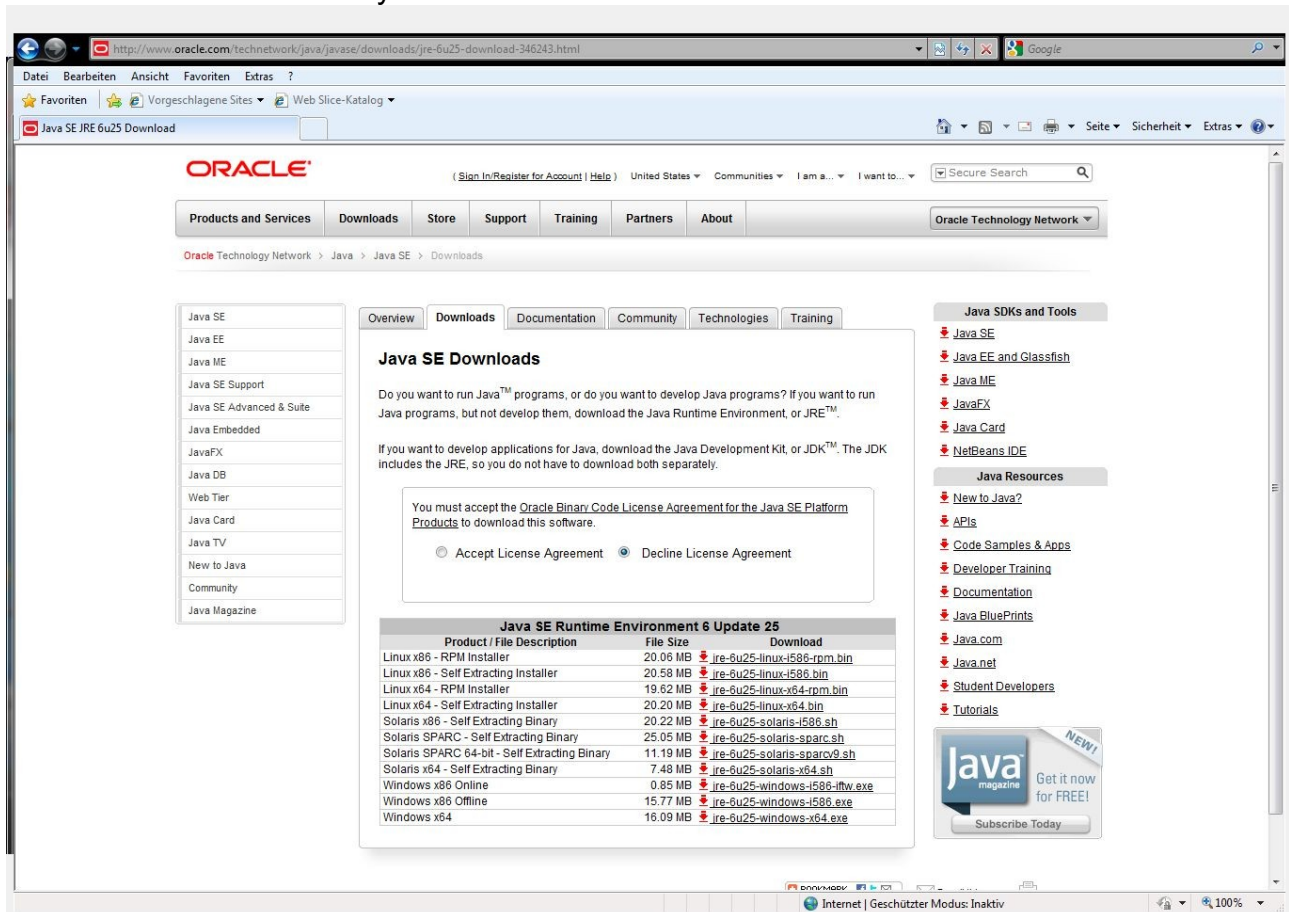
http://www.oracle.com/technetwork/java/javase/downloads/jre-6u25-download-346243.html

Google

Datei Bearbeiten Ansicht Favoriten Extras ?

Favoriten Vorgeschlagene Sites ▾ Web Slice-Katalog ▾

Java SE JRE 6u25 Download

Seite ▾ Sicherheit ▾ Extras ▾

ORACLE

( Sign In/Register for Account | Help ) United States ▾ Communities ▾ I am a... ▾ I want to... ▾ Secure Search

Products and Services Downloads Store Support Training Partners About Oracle Technology Network

Oracle Technology Network > Java > Java SE > Downloads

Java SE
Java EE
Java ME
Java SE Support
Java SE Advanced & Suite
Java Embedded
JavaFX
Java DB
Web Tier
Java Card
Java TV
New to Java
Community
Java Magazine

Overview Downloads Documentation Community Technologies Training

Java SE Downloads

Do you want to run Java$^{TM}$ programs, or do you want to develop Java programs? If you want to run Java programs, but not develop them, download the Java Runtime Environment, or JRE$^{TM}$.

If you want to develop applications for Java, download the Java Development Kit, or JDK$^{TM}$. The JDK includes the JRE, so you do not have to download both separately.

You must accept the Oracle Binary Code License Agreement for the Java SE Platform Products to download this software.

Accept License Agreement Decline License Agreement

Java SE Runtime Environment 6 Update 25

| Product / File Description | File Size | Download |
|---|---|---|
| Linux x86 - RPM Installer | 20.06 MB | jre-6u25-linux-i586-rpm.bin |
| Linux x86 - Self Extracting Installer | 20.58 MB | jre-6u25-linux-i586.bin |
| Linux x64 - RPM Installer | 19.62 MB | jre-6u25-linux-x64-rpm.bin |
| Linux x64 - Self Extracting Installer | 20.20 MB | jre-6u25-linux-x64.bin |
| Solaris x86 - Self Extracting Binary | 20.22 MB | jre-6u25-solaris-i586.sh |
| Solaris SPARC - Self Extracting Binary | 25.05 MB | jre-6u25-solaris-sparc.sh |
| Solaris SPARC 64-bit - Self Extracting Binary | 11.19 MB | jre-6u25-solaris-sparcv9.sh |
| Solaris x64 - Self Extracting Binary | 7.48 MB | jre-6u25-solaris-x64.sh |
| Windows x86 Online | 0.85 MB | jre-6u25-windows-i586-iftw.exe |
| Windows x86 Offline | 15.77 MB | jre-6u25-windows-i586.exe |
| Windows x64 | 16.09 MB | jre-6u25-windows-x64.exe |

Java SDKs and Tools
Java SE
Java EE and Glassfish
Java ME
JavaFX
Java Card
NetBeans IDE

Java Resources
New to Java?
APIs
Code Samples & Apps
Developer Training
Documentation
Java BluePrints
Java.com
Java.net
Student Developers
Tutorials

NEW!
Java magazine
Get it now for FREE!
Subscribe Today

BOOKMARK

Internet | Geschützter Modus: Inaktiv 100%